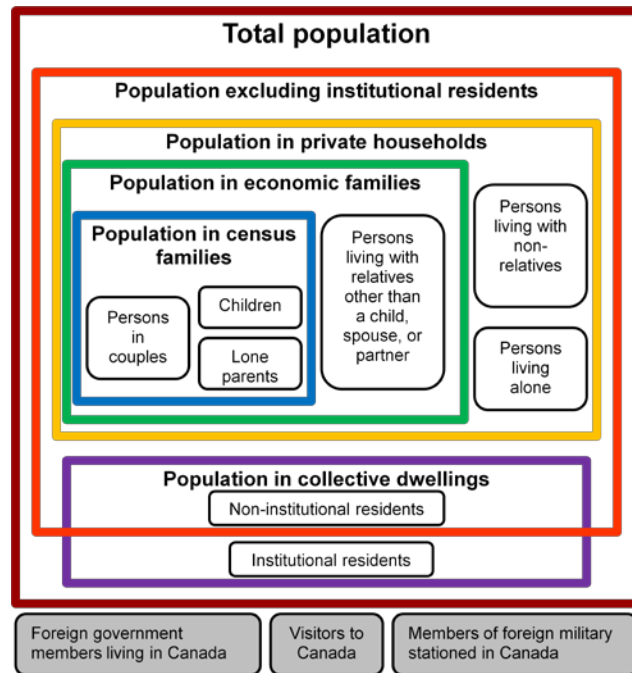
Total population

Population excluding institutional residents

Population in private households

Population in economic families

Population in census families

Persons in couples

Children

Lone parents

Persons living with relatives other than a child, spouse, or partner

Persons living with non-relatives

Persons living alone

Population in collective dwellings

Non-institutional residents

Institutional residents

Foreign government members living in Canada

Visitors to Canada

Members of foreign military stationed in Canada